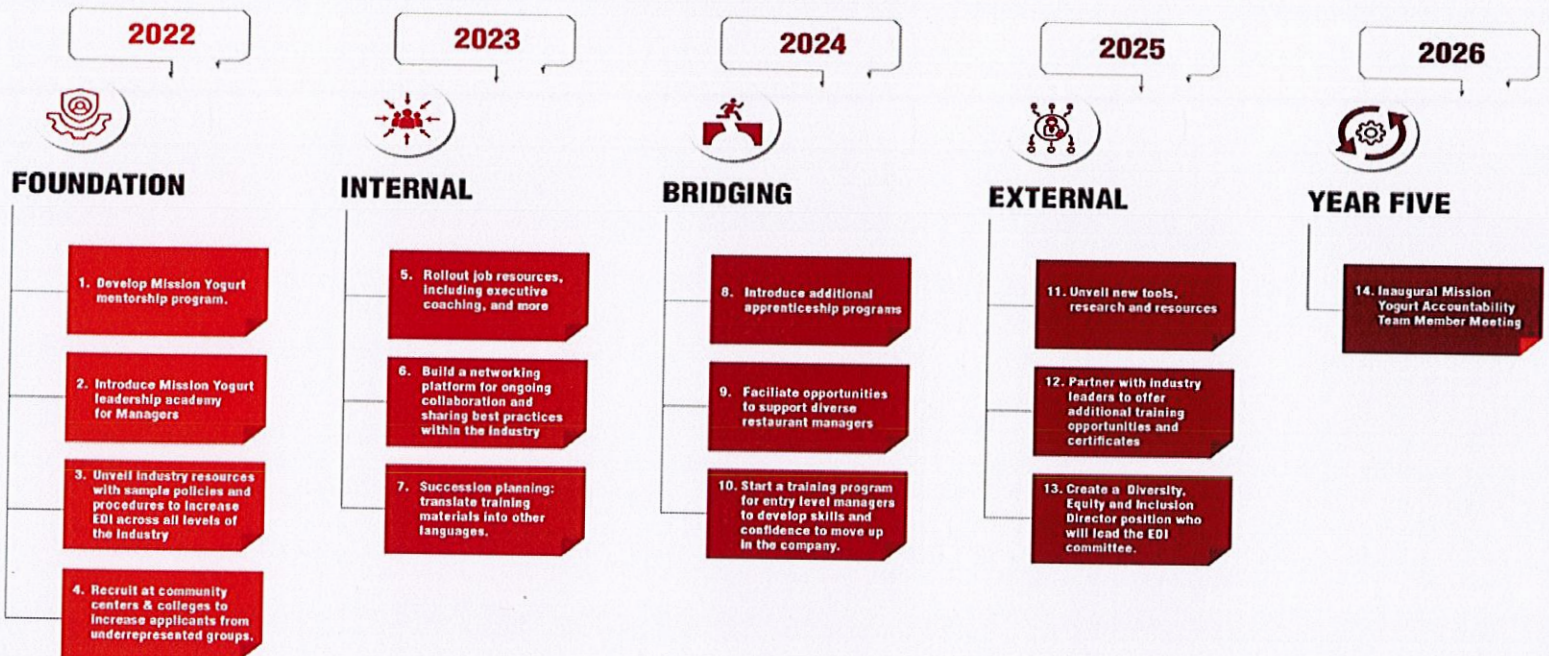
2022

FOUNDATION

1. Develop Mission Yogurt mentorship program.

2. Introduce Mission Yogurt leadership academy for Managers

3. Unveil industry resources with sample policies and procedures to increase EDI across all levels of the industry

4. Recruit at community centers & colleges to increase applicants from underrepresented groups.

2023

INTERNAL

5. Rollout job resources, including executive coaching, and more

6. Build a networking platform for ongoing collaboration and sharing best practices within the industry

7. Succession planning: translate training materials into other languages.

2024

BRIDGING

8. Introduce additional apprenticeship programs

9. Faciliate opportunities to support diverse restaurant managers

10. Start a training program for entry level managers to develop skills and confidence to move up in the company.

2025

EXTERNAL

11. Unveil new tools, research and resources

12. Partner with industry leaders to offer additional training opportunities and certificates

13. Create a Diversity, Equity and Inclusion Director position who will lead the EDI committee.

2026

YEAR FIVE

14. Inaugural Mission Yogurt Accountability Team Member Meeting